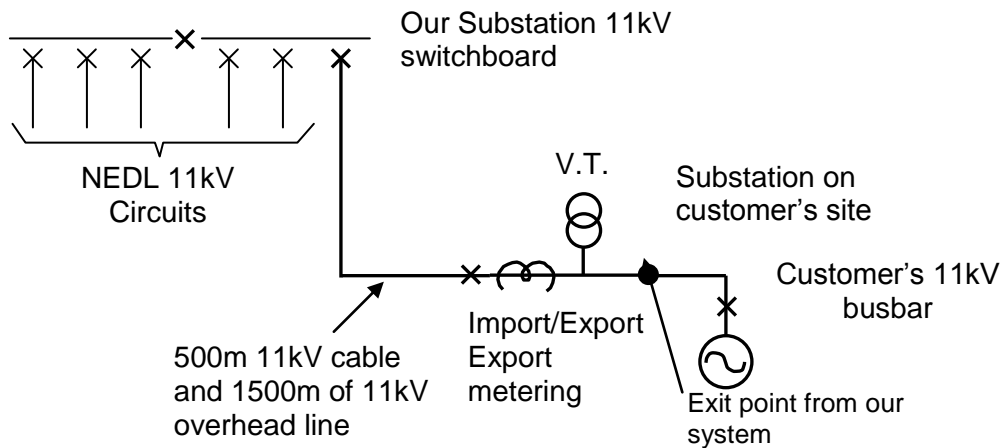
Our Substation 11kV switchboard

NEDL 11kV Circuits

V.T.

Substation on customer's site

Customer's 11kV busbar

500m 11kV cable and 1500m of 11kV overhead line

Import/Export Export metering

Exit point from our system